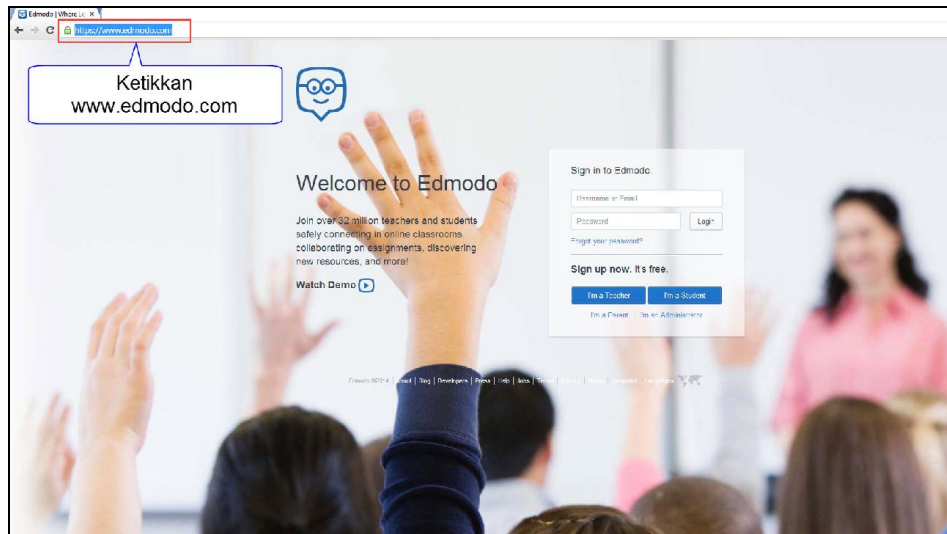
Edmodo | Where Le ×

https://www.edmodo.com

Ketikkan
www.edmodo.com

Welcome to Edmodo

Join over 32 million teachers and students safely connecting in online classrooms, collaborating on assignments, discovering new resources, and more!

Watch Demo

Sign in to Edmodo

Username or Email

Password

Login

Forgot your password?

Sign up now. It's free.

I'm a Teacher

I'm a Student

I'm a Parent | I'm an Administrator

Edmodo ©2014 | About | Blog | Developers | Press | Help | Jobs | Terms | Privacy | Mobile | Support | Languages